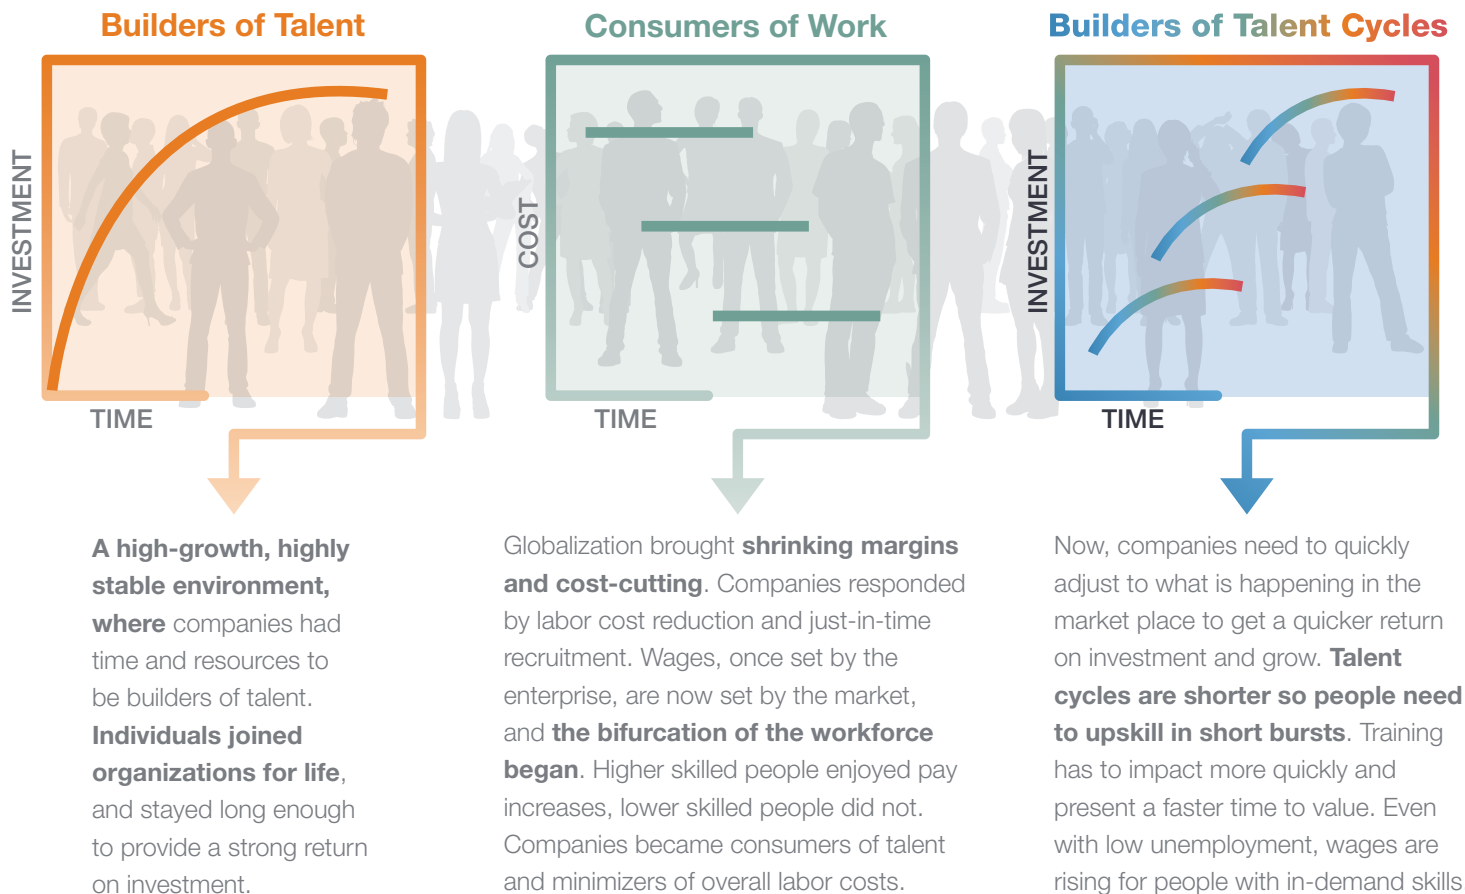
Builders of Talent

INVESTMENT

TIME

A high-growth, highly stable environment, where companies had time and resources to be builders of talent. Individuals joined organizations for life, and stayed long enough to provide a strong return on investment.

Consumers of Work

COST

TIME

Globalization brought shrinking margins and cost-cutting. Companies responded by labor cost reduction and just-in-time recruitment. Wages, once set by the enterprise, are now set by the market, and the bifurcation of the workforce began. Higher skilled people enjoyed pay increases, lower skilled people did not. Companies became consumers of talent and minimizers of overall labor costs.

Builders of Talent Cycles

INVESTMENT

TIME

Now, companies need to quickly adjust to what is happening in the market place to get a quicker return on investment and grow. Talent cycles are shorter so people need to upskill in short bursts. Training has to impact more quickly and present a faster time to value. Even with low unemployment, wages are rising for people with in-demand skills